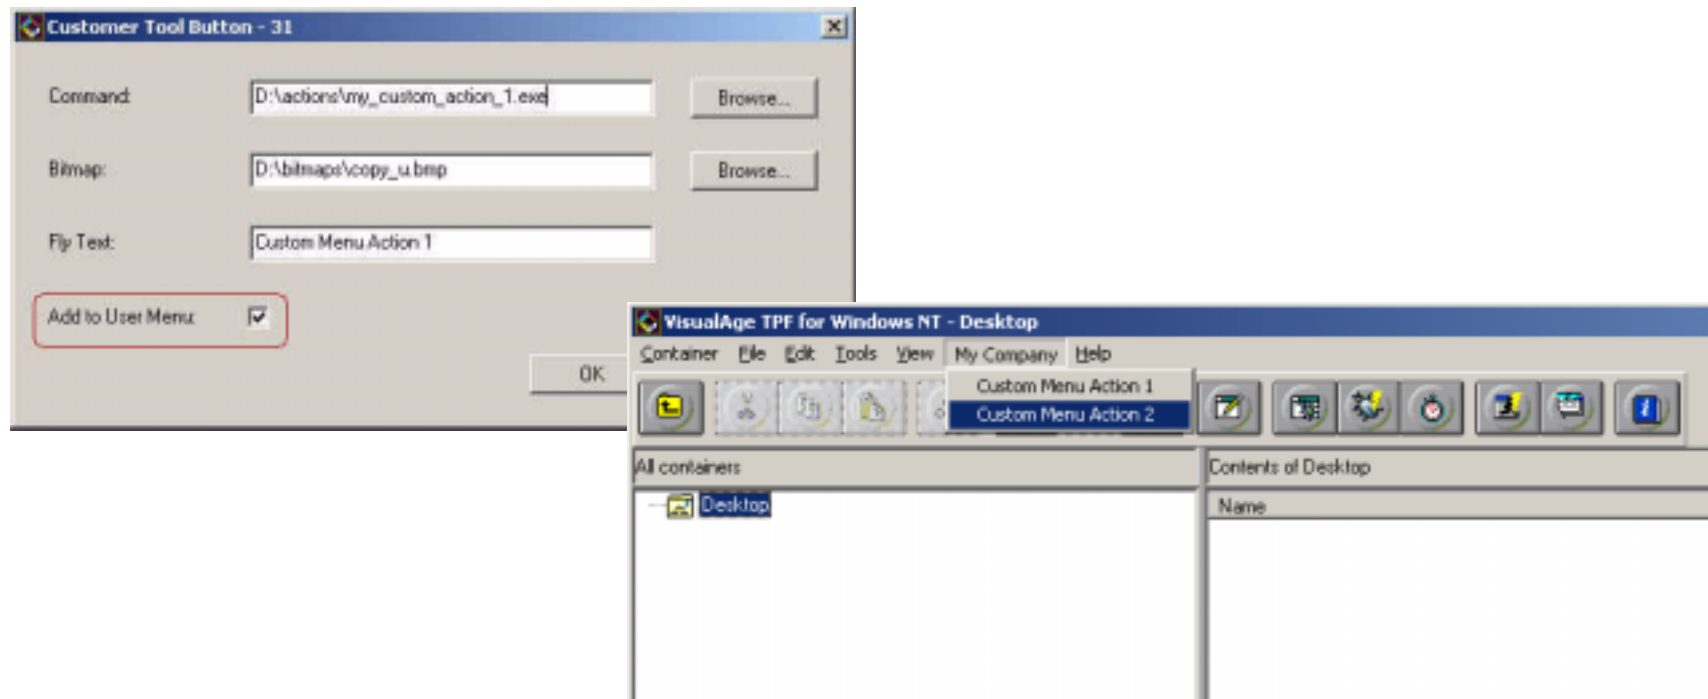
Customer Tool Button - 31

Command: D:\actions\my_custom_action_1.exe Browse...

Bitmap: D:\bitmaps\copy_u.bmp Browse...

Fly Text: Custom Menu Action 1

Add to User Menu: ☑

OK

VisualAge TPF for Windows NT - Desktop

Container File Edit Tools View My Company Help

Custom Menu Action 1
Custom Menu Action 2

All containers

Desktop

Contents of Desktop

Name